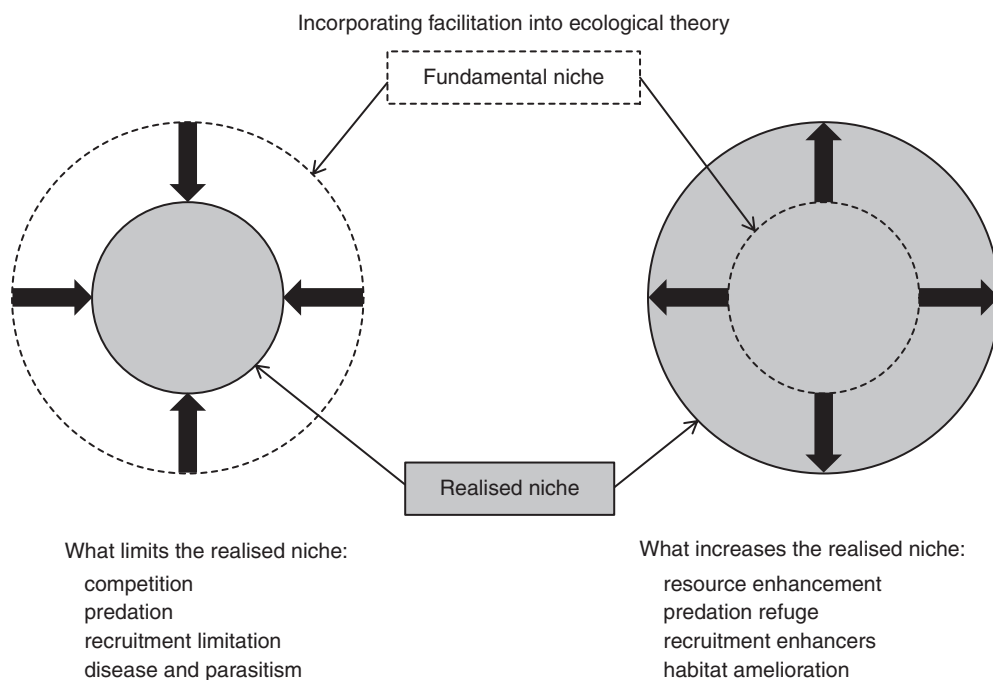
Incorporating facilitation into ecological theory

Fundamental niche

Realised niche

What limits the realised niche:
competition
predation
recruitment limitation
disease and parasitism

What increases the realised niche:
resource enhancement
predation refuge
recruitment enhancers
habitat amelioration